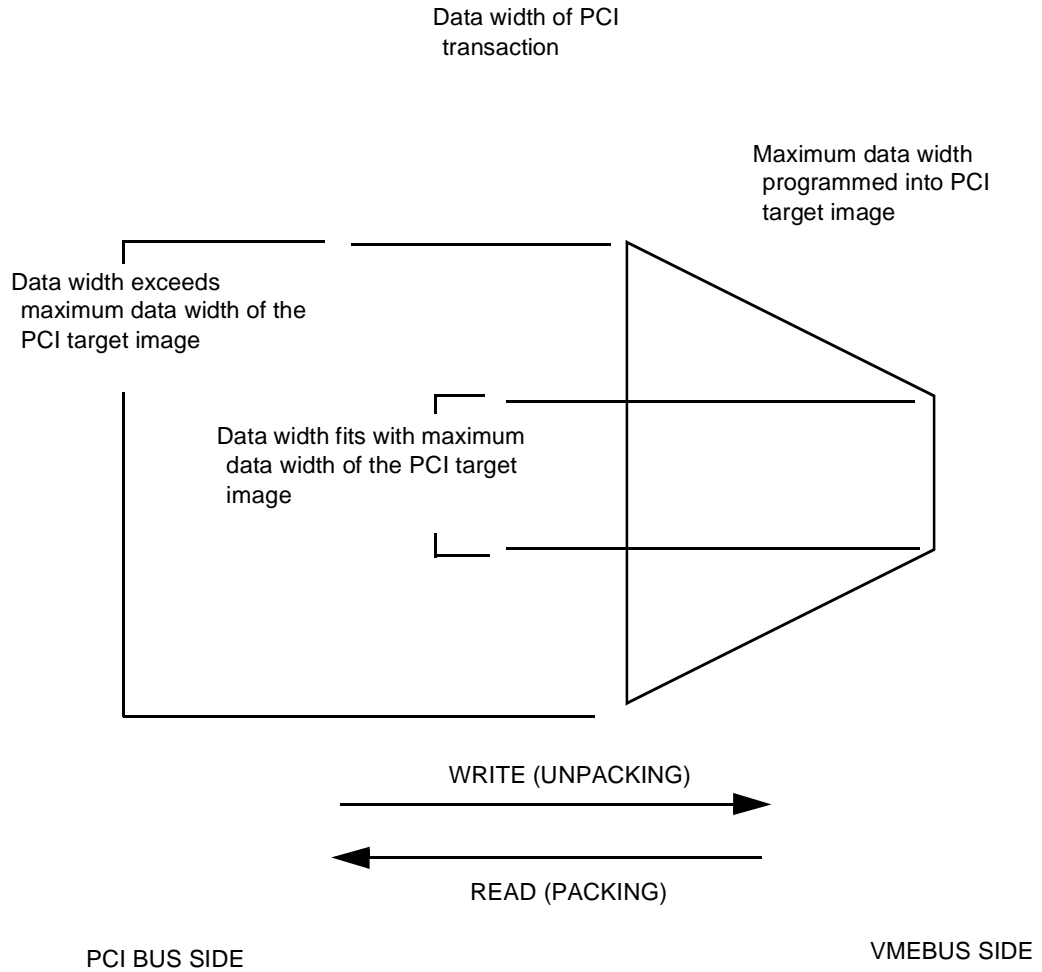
Data width of PCI transaction

Maximum data width programmed into PCI target image

Data width exceeds maximum data width of the PCI target image

Data width fits with maximum data width of the PCI target image

WRITE (UNPACKING)

READ (PACKING)

PCI BUS SIDE

VMEBUS SIDE